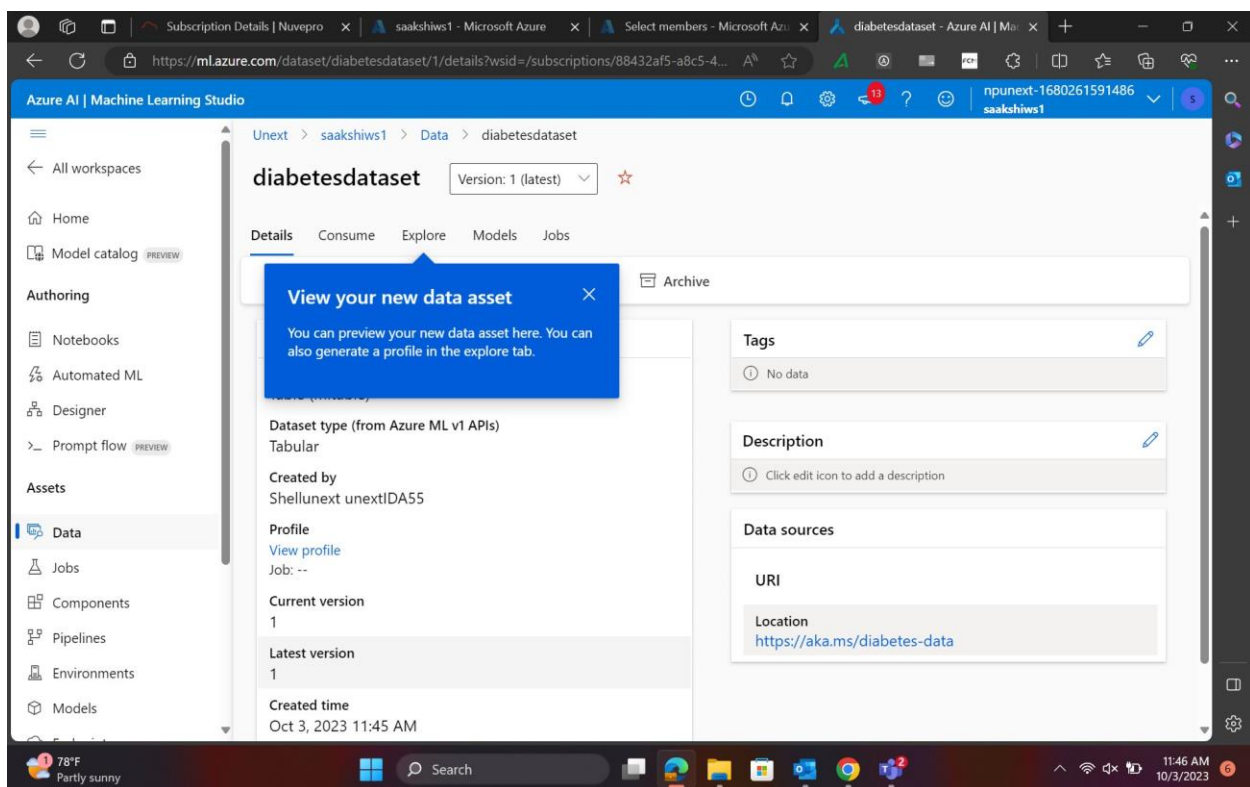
Subscription Details | Nuvepro ×
saakshiws1 - Microsoft Azure ×
Select members - Microsoft Azu ×
diabetesdataset - Azure AI | Ma ×

https://ml.azure.com/dataset/diabetesdataset/1/details?wsid=/subscriptions/88432af5-a8c5-4...

Azure AI | Machine Learning Studio

13

npunext-1680261591486
saakshiws1

S

All workspaces

Home

Model catalog PREVIEW

Authoring

Notebooks

Automated ML

Designer

Prompt flow PREVIEW

Assets

Data

Jobs

Components

Pipelines

Environments

Models

Unext > saakshiws1 > Data > diabetesdataset

diabetesdataset

Version: 1 (latest)

Details Consume Explore Models Jobs

Archive

View your new data asset

You can preview your new data asset here. You can also generate a profile in the explore tab.

Dataset type (from Azure ML v1 APIs)
Tabular

Created by
Shellunext unextIDA55

Profile
View profile
Job: --

Current version
1

Latest version
1

Created time
Oct 3, 2023 11:45 AM

Tags
No data

Description
Click edit icon to add a description

Data sources

URI

Location
https://aka.ms/diabetes-data

78°F
Partly sunny

Search

11:46 AM
10/3/2023